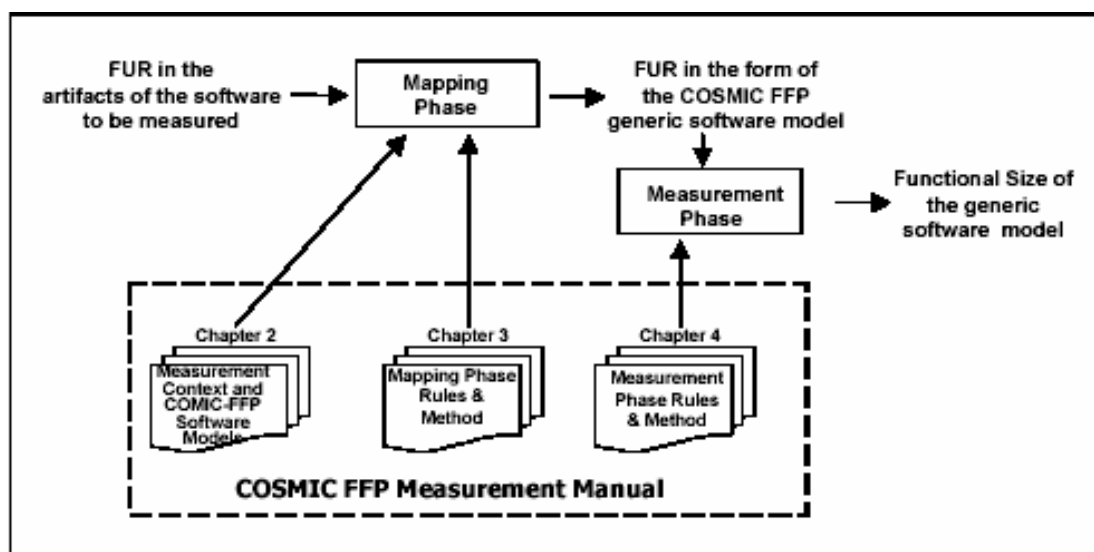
FUR in the artifacts of the software to be measured

Mapping Phase

FUR in the form of the COSMIC FFP generic software model

Measurement Phase

Functional Size of the generic software model

Chapter 2

Measurement Context and COMIC-FFP Software Models

Chapter 3

Mapping Phase Rules & Method

Chapter 4

Measurement Phase Rules & Method

COSMIC FFP Measurement Manual